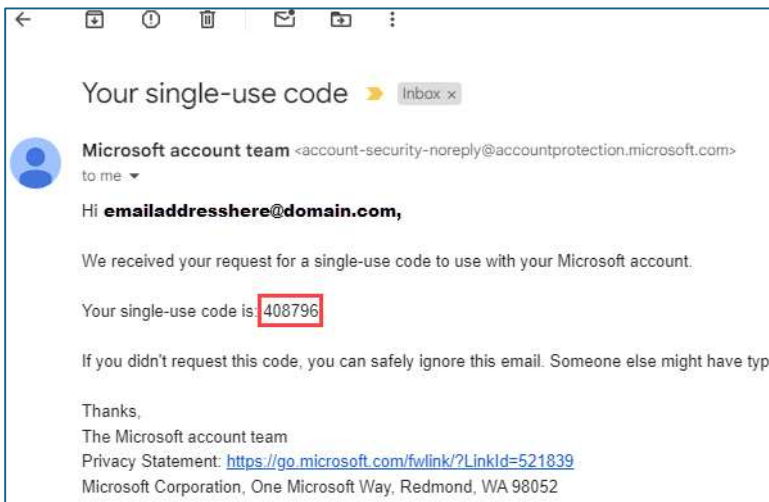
Your single-use code

Inbox ×

Microsoft account team <account-security-noreply@accountprotection.microsoft.com>
to me

Hi emailaddresshere@domain.com,

We received your request for a single-use code to use with your Microsoft account.

Your single-use code is: 408796

If you didn't request this code, you can safely ignore this email. Someone else might have typ

Thanks,
The Microsoft account team
Privacy Statement: https://go.microsoft.com/fwlink/?LinkId=521839
Microsoft Corporation, One Microsoft Way, Redmond, WA 98052